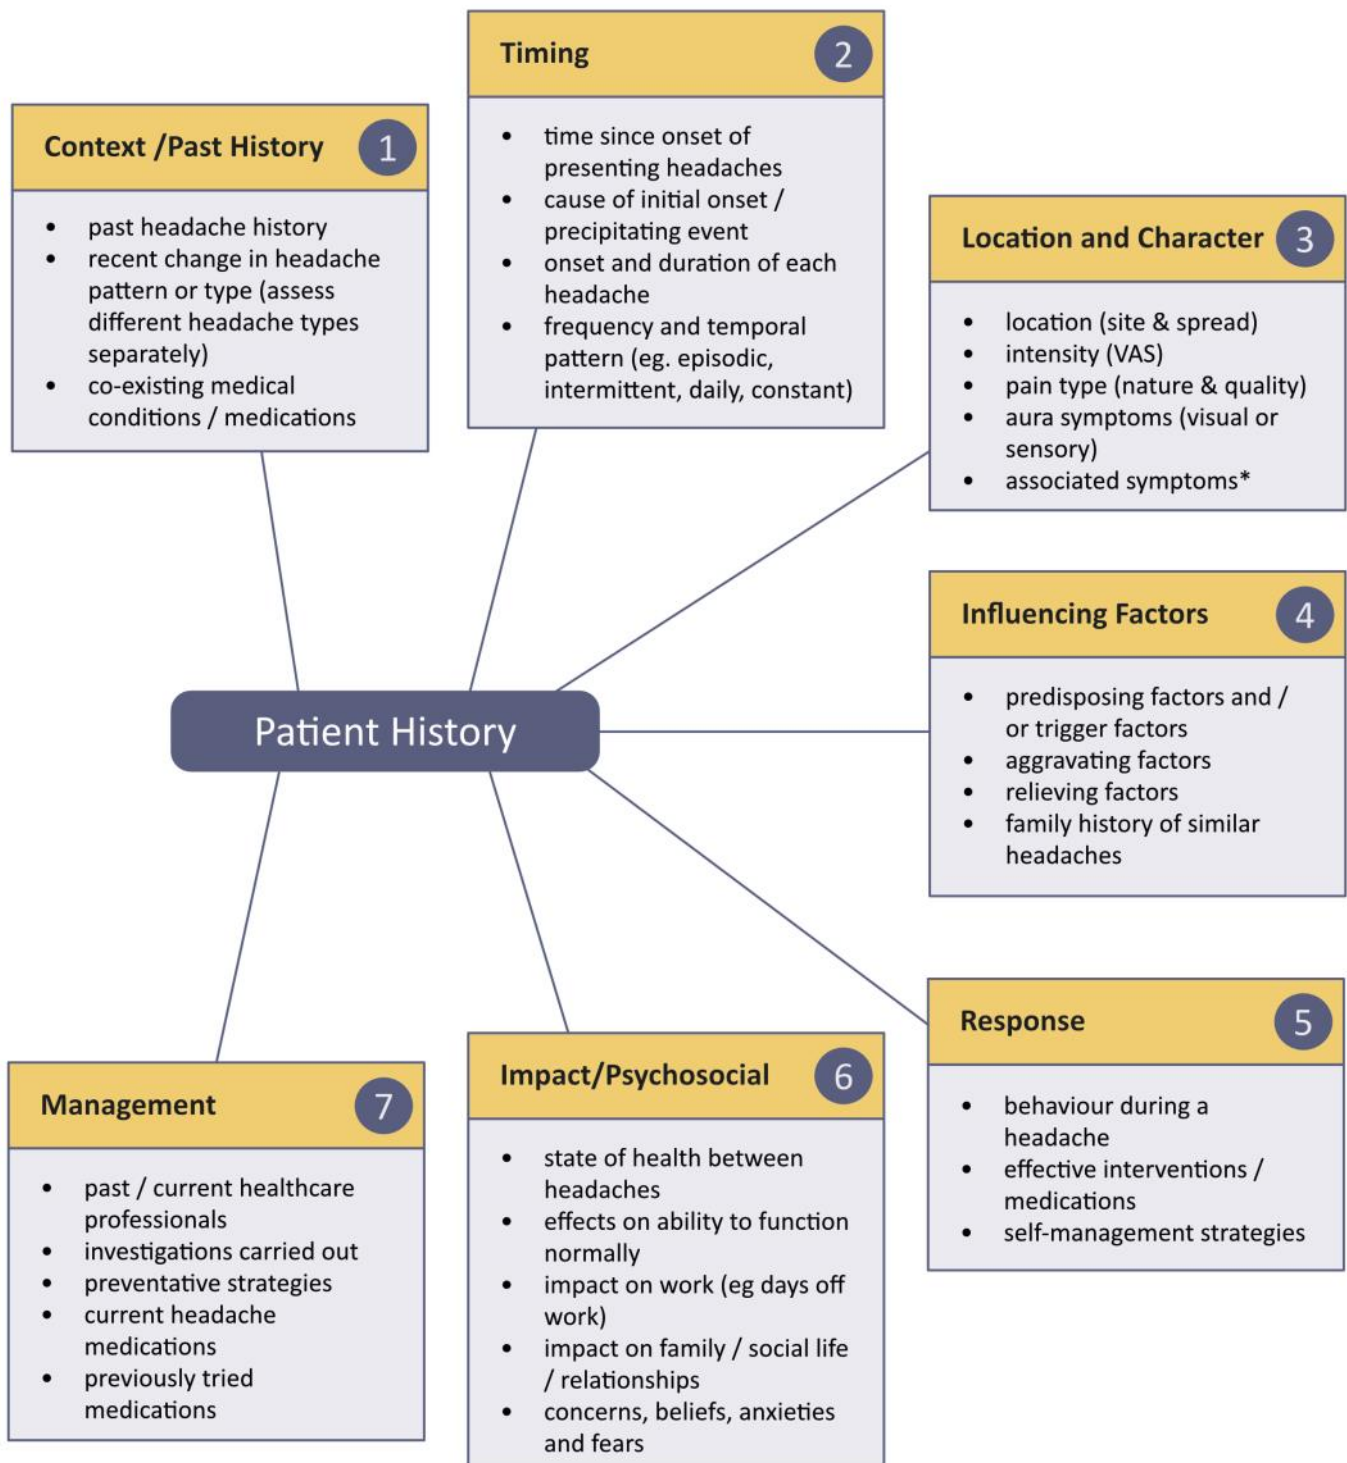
Timing 2

- time since onset of presenting headaches
- cause of initial onset / precipitating event
- onset and duration of each headache
- frequency and temporal pattern (eg. episodic, intermittent, daily, constant)

Context /Past History 1

- past headache history
- recent change in headache pattern or type (assess different headache types separately)
- co-existing medical conditions / medications

Location and Character 3

- location (site & spread)
- intensity (VAS)
- pain type (nature & quality)
- aura symptoms (visual or sensory)
- associated symptoms*

Influencing Factors 4

- predisposing factors and / or trigger factors
- aggravating factors
- relieving factors
- family history of similar headaches

Patient History

Response 5

- behaviour during a headache
- effective interventions / medications
- self-management strategies

Management 7

- past / current healthcare professionals
- investigations carried out
- preventative strategies
- current headache medications
- previously tried medications

Impact/Psychosocial 6

- state of health between headaches
- effects on ability to function normally
- impact on work (eg days off work)
- impact on family / social life / relationships
- concerns, beliefs, anxieties and fears